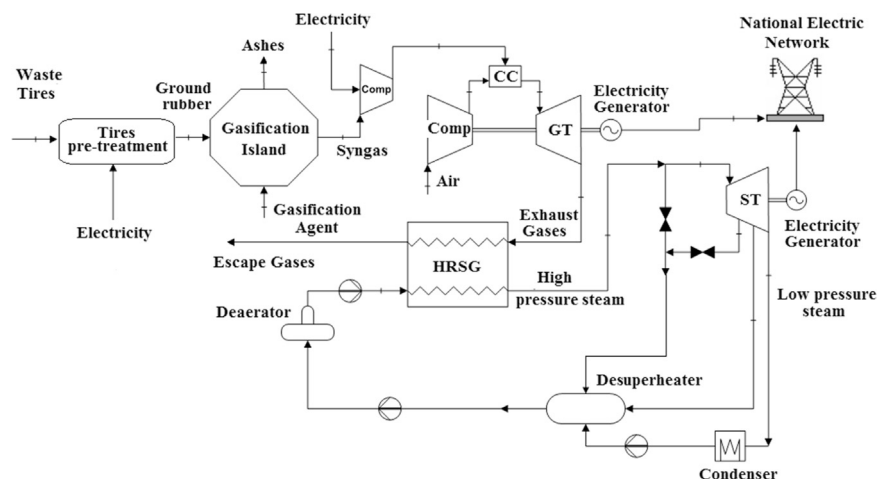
Waste Tires

Tires pre-treatment

Electricity

Ground rubber

Ashes

Gasification Island

Syngas

Gasification Agent

Electricity

Comp

CC

Comp

GT

Air

Electricity Generator

National Electric Network

Exhaust Gases

Escape Gases

HRSG

High pressure steam

ST

Electricity Generator

Low pressure steam

Deaerator

Desuperheater

Condenser